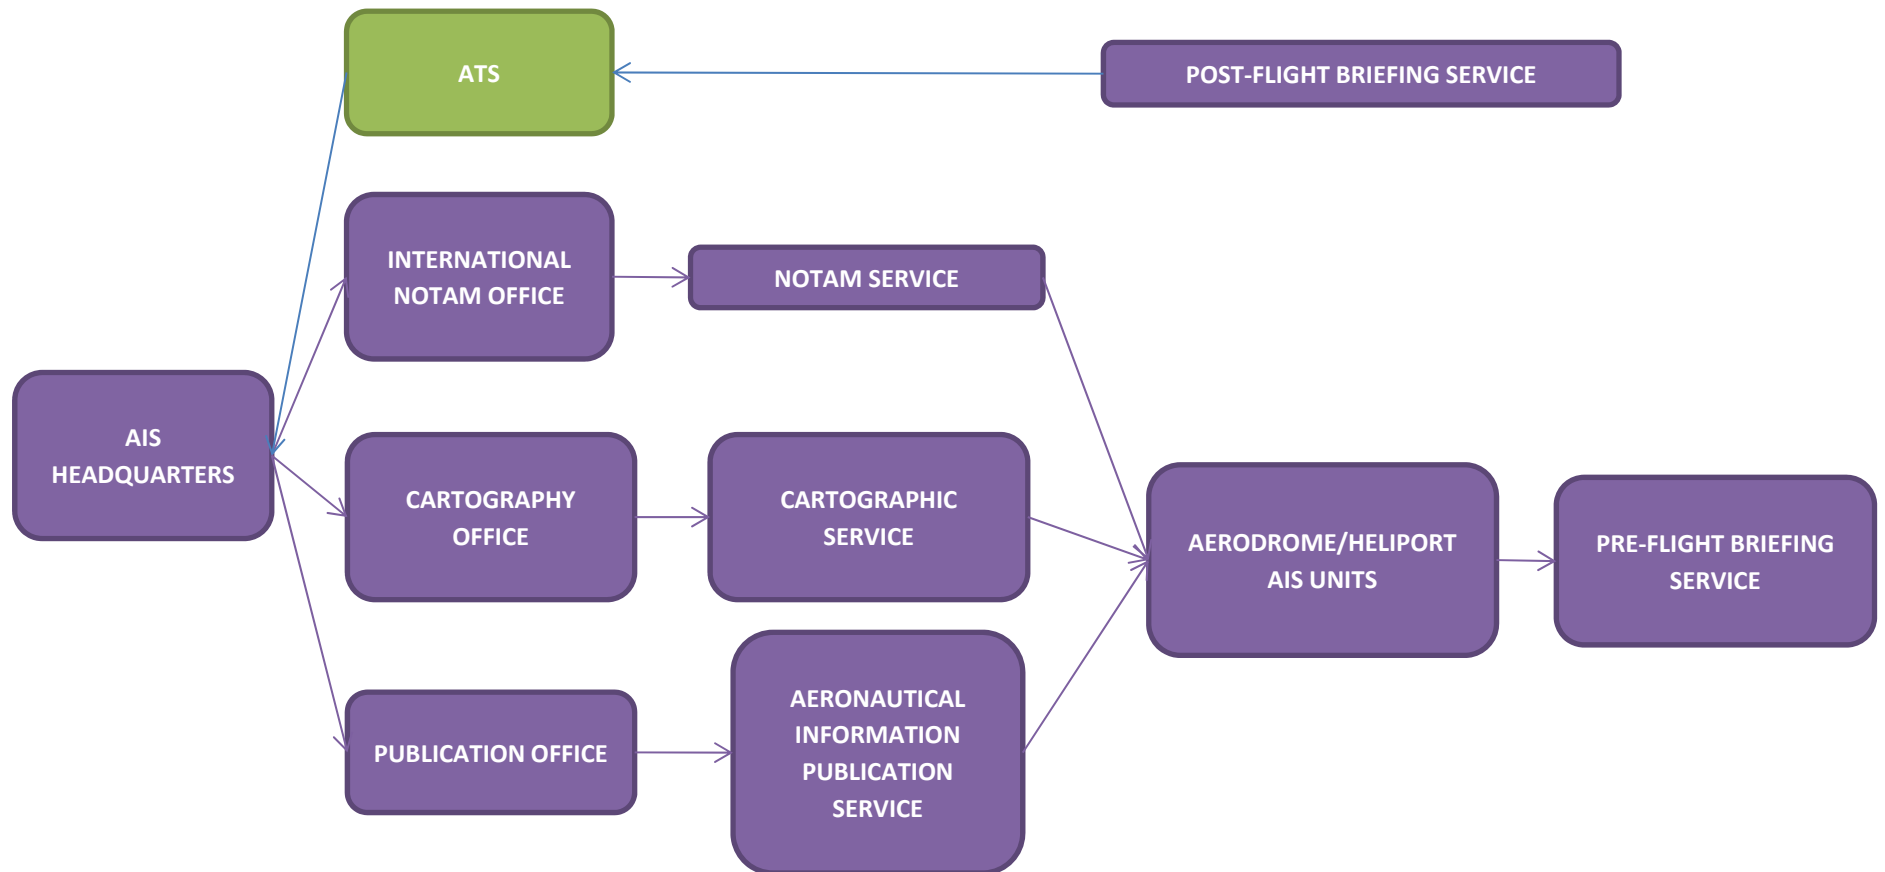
ATS

POST-FLIGHT BRIEFING SERVICE

INTERNATIONAL NOTAM OFFICE

NOTAM SERVICE

AIS HEADQUARTERS

CARTOGRAPHY OFFICE

CARTOGRAPHIC SERVICE

AERODROME/HELIPORT AIS UNITS

PRE-FLIGHT BRIEFING SERVICE

PUBLICATION OFFICE

AERONAUTICAL INFORMATION PUBLICATION SERVICE